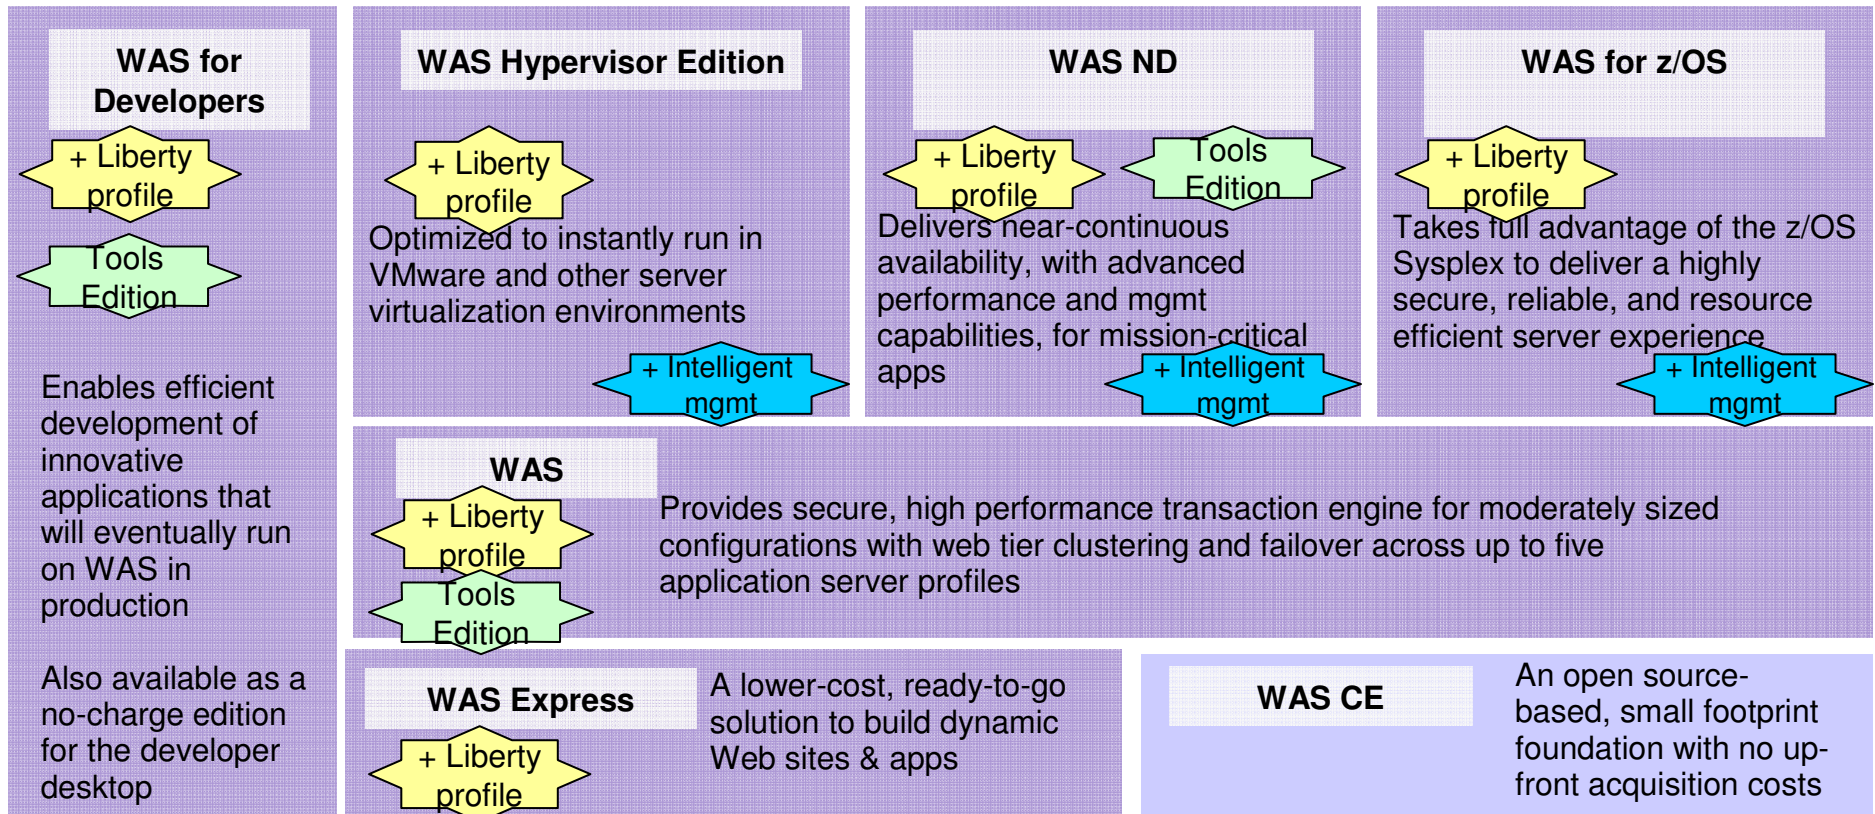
WAS for Developers

+ Liberty profile

Tools Edition

Enables efficient development of innovative applications that will eventually run on WAS in production

Also available as a no-charge edition for the developer desktop

WAS Hypervisor Edition

+ Liberty profile

Optimized to instantly run in VMware and other server virtualization environments

+ Intelligent mgmt

WAS ND

+ Liberty profile

Tools Edition

Delivers near-continuous availability, with advanced performance and mgmt capabilities, for mission-critical apps

+ Intelligent mgmt

WAS for z/OS

+ Liberty profile

Takes full advantage of the z/OS Sysplex to deliver a highly secure, reliable, and resource efficient server experience

+ Intelligent mgmt

WAS

+ Liberty profile

Tools Edition

Provides secure, high performance transaction engine for moderately sized configurations with web tier clustering and failover across up to five application server profiles

WAS Express

+ Liberty profile

A lower-cost, ready-to-go solution to build dynamic Web sites & apps

WAS CE

An open source-based, small footprint foundation with no up-front acquisition costs